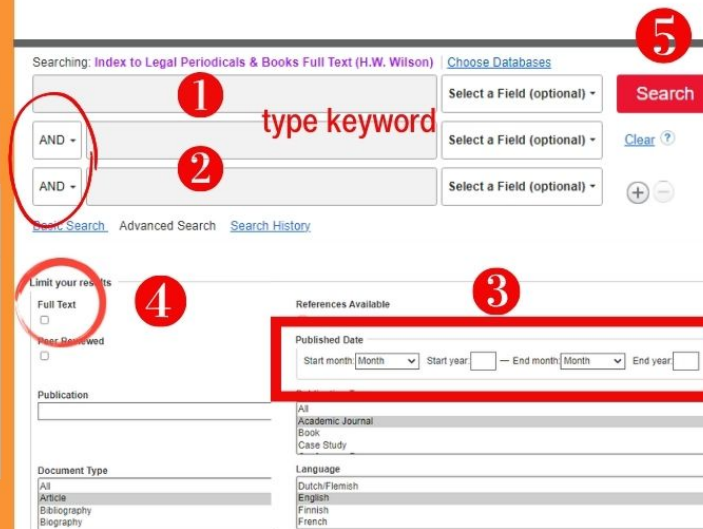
Searching: Index to Legal Periodicals & Books Full Text (H.W. Wilson) | Choose Databases

5

1

Select a Field (optional)

Search

AND

type keyword

Select a Field (optional)

Clear ?

2

AND

Select a Field (optional)

Basic Search Advanced Search Search History

Limit your results

4

3

Full Text

References Available

Peer Reviewed

Published Date

Start month: Month Start year: — End month: Month End year:

Publication

All
Academic Journal
Book
Case Study

Document Type

All
Article
Bibliography
Biography

Language

Dutch/Flemish
English
Finnish
French